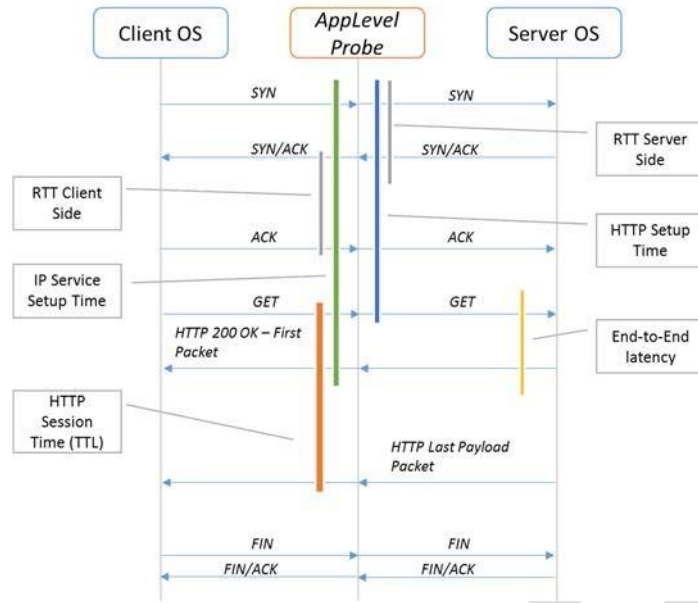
Client OS

AppLevel Probe

Server OS

SYN

SYN

RTT Server Side

SYN/ACK

SYN/ACK

RTT Client Side

HTTP Setup Time

ACK

ACK

IP Service Setup Time

GET

GET

HTTP 200 OK – First Packet

End-to-End latency

HTTP Session Time (TTL)

HTTP Last Payload Packet

FIN

FIN

FIN/ACK

FIN/ACK